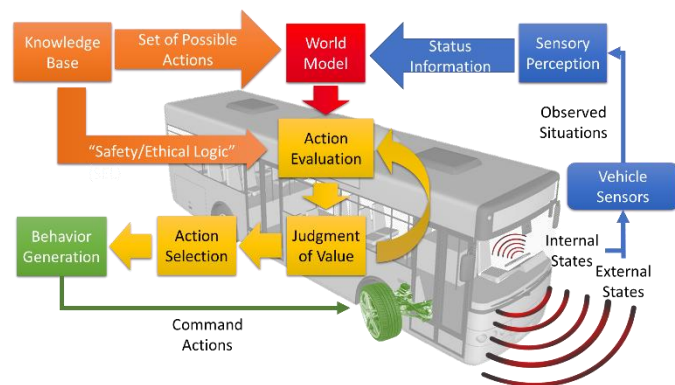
Knowledge Base

Set of Possible Actions

World Model

Status Information

Sensory Perception

Observed Situations

"Safety/Ethical Logic"

Action Evaluation

Vehicle Sensors

Behavior Generation

Action Selection

Judgment of Value

Internal States

External States

Command Actions